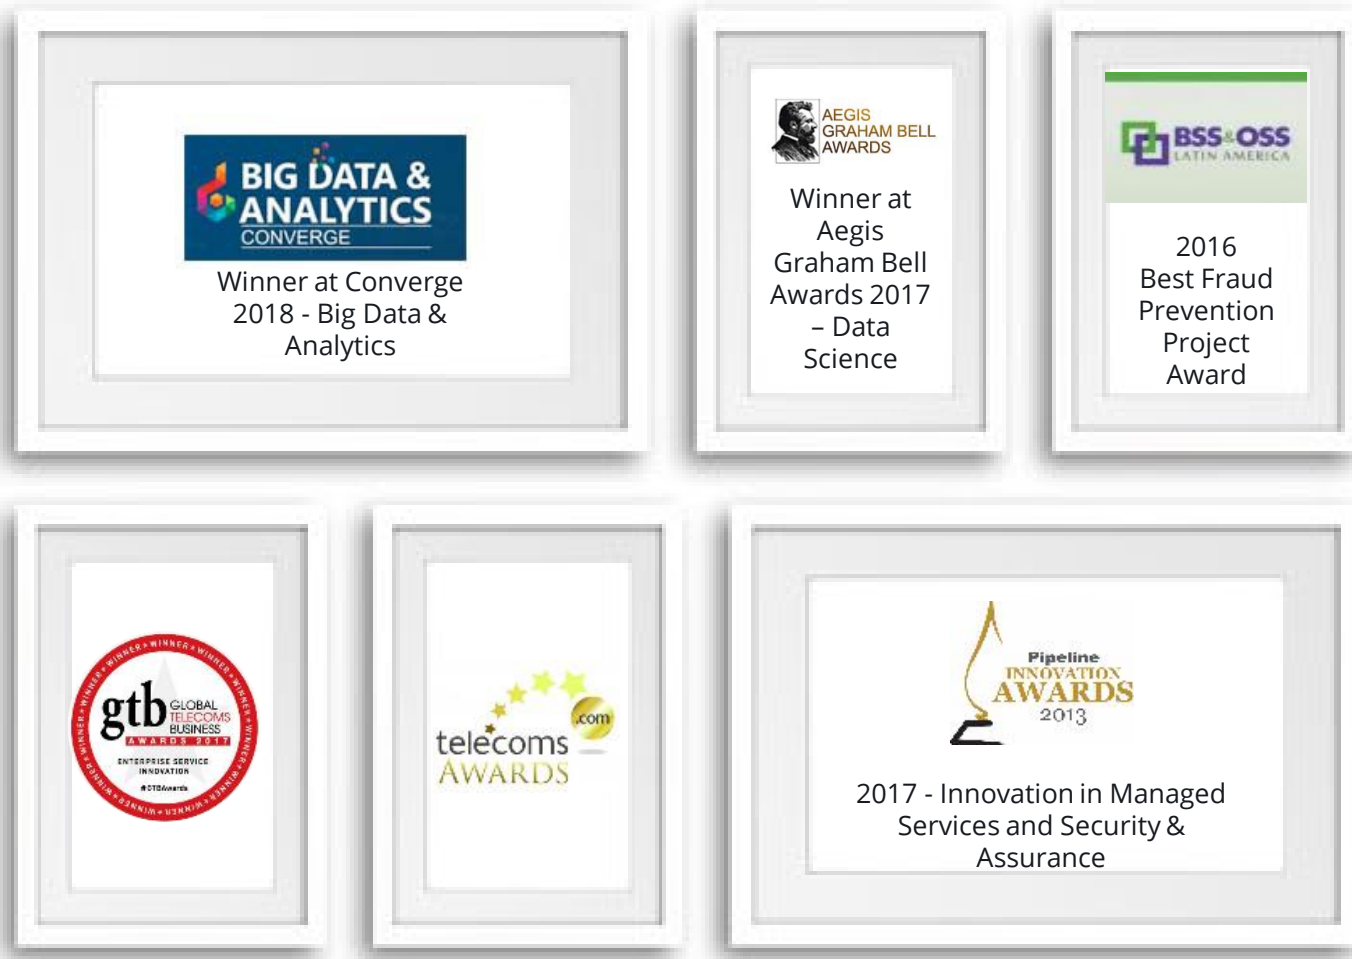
BIG DATA & ANALYTICS CONVERGE

Winner at Converge 2018 - Big Data & Analytics

AEGIS GRAHAM BELL AWARDS

Winner at Aegis Graham Bell Awards 2017 – Data Science

BSS&OSS LATIN AMERICA

2016 Best Fraud Prevention Project Award

WINNER ★ WINNER ★ WINNER ★ WINNER ★ WINNER ★ WINNER ★ WINNER ★ WINNER
gtb GLOBAL TELECOMS BUSINESS AWARDS 2017
ENTERPRISE SERVICE INNOVATION
#GTBAwards

.com telecoms AWARDS

Pipeline INNOVATION AWARDS 2013

2017 - Innovation in Managed Services and Security & Assurance